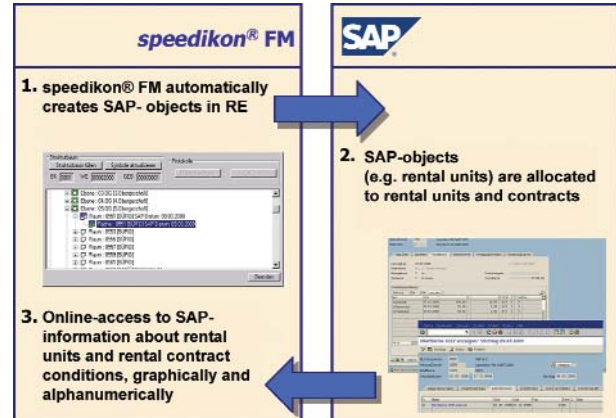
speedikon® FM

SAP

1. speedikon® FM automatically creates SAP- objects in RE

2. SAP-objects (e.g. rental units) are allocated to rental units and contracts

3. Online-access to SAP-information about rental units and rental contract conditions, graphically and alphanumerically